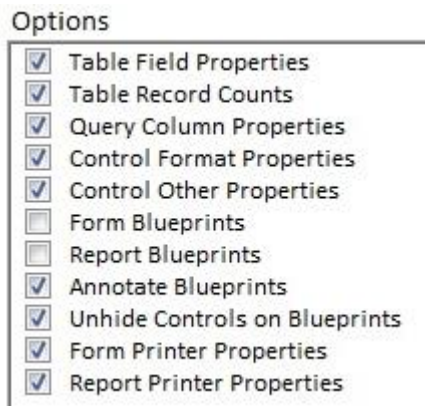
Options

Table Field Properties
Table Record Counts
Query Column Properties
Control Format Properties
Control Other Properties
Form Blueprints
Report Blueprints
Annotate Blueprints
Unhide Controls on Blueprints
Form Printer Properties
Report Printer Properties